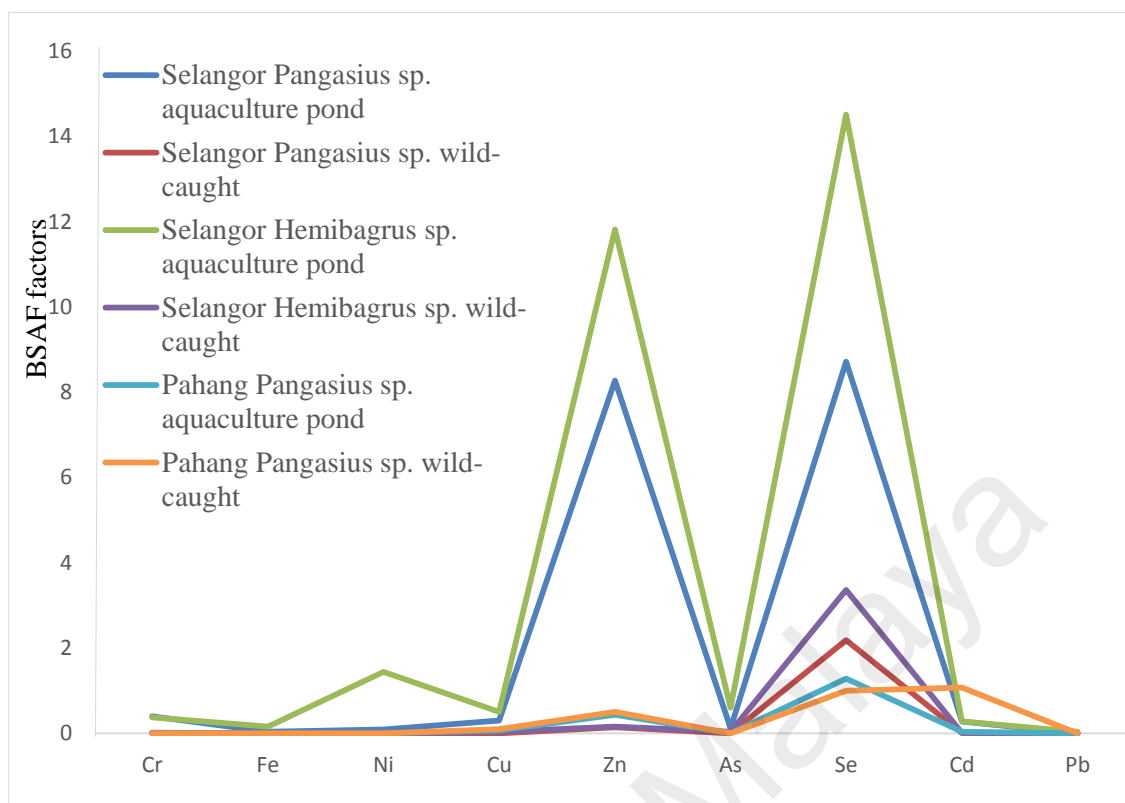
16
14
12
10
8
6
4
2
0

BSAF factors

Selangor Pangasius sp. aquaculture pond
Selangor Pangasius sp. wild-caught
Selangor Hemibagrus sp. aquaculture pond
Selangor Hemibagrus sp. wild-caught
Pahang Pangasius sp. aquaculture pond
Pahang Pangasius sp. wild-caught

Cr Fe Ni Cu Zn As Se Cd Pb

Malaya